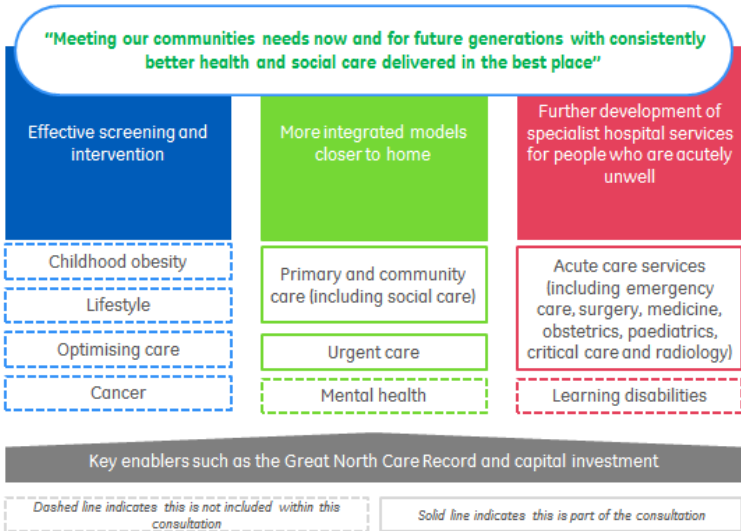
"Meeting our communities needs now and for future generations with consistently better health and social care delivered in the best place"

Effective screening and intervention

Childhood obesity

Lifestyle

Optimising care

Cancer

More integrated models closer to home

Primary and community care (including social care)

Urgent care

Mental health

Further development of specialist hospital services for people who are acutely unwell

Acute care services (including emergency care, surgery, medicine, obstetrics, paediatrics, critical care and radiology)

Learning disabilities

Key enablers such as the Great North Care Record and capital investment

Dashed line indicates this is not included within this consultation

Solid line indicates this is part of the consultation